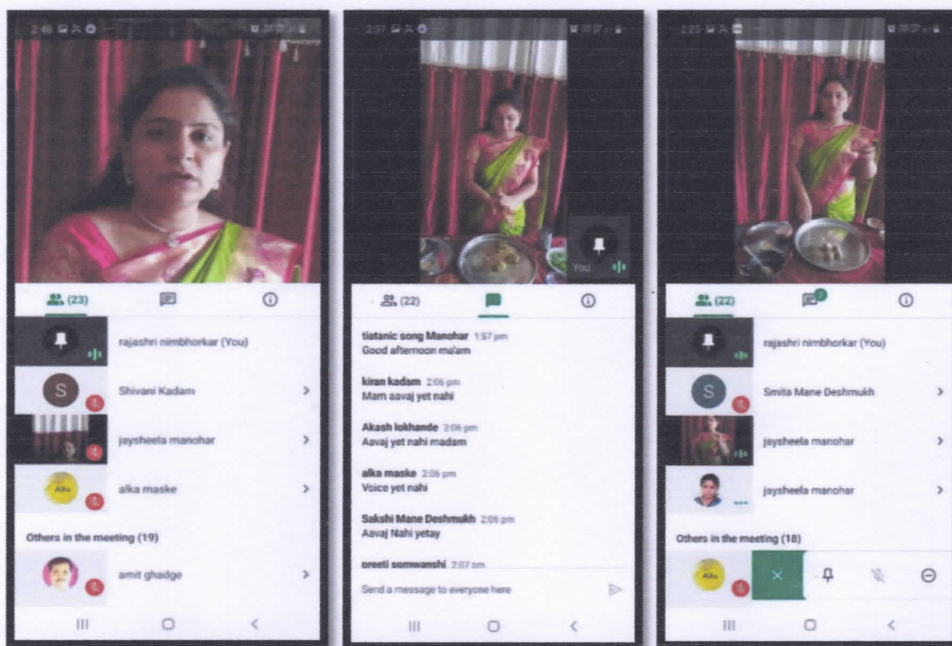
2:46

(23)

rajashri nimbhorkar (You)

S Shivani Kadam

jaysheela manohar

Alka alka maske

Others in the meeting (19)

amit ghadge

2:37

You

(22)

tiatanic song Manohar 1:57 pm
Good afternoon ma'am

kiran kadam 2:06 pm
Mam aavaj yet nahi

Akash lokhande 2:06 pm
Aavaj yet nahi madam

alka maske 2:06 pm
Voice yet nahi

Sakshi Mane Deshmukh 2:06 pm
Aavaj Nahi yetay

preeti somwanshi 2:07 pm

Send a message to everyone here

2:23

(22)

rajashri nimbhorkar (You)

S Smita Mane Deshmukh

jaysheela manohar

jaysheela manohar

Others in the meeting (18)

Alka